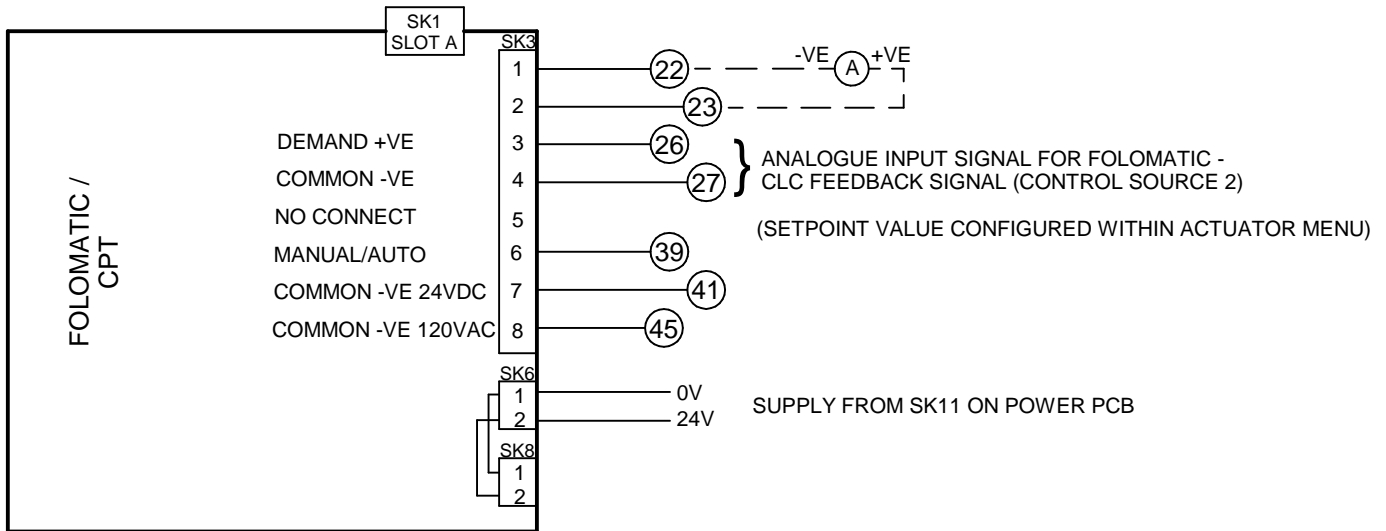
SK1
SLOT A

SK3

FOLOMATIC /
CPT

1
22
-VE
A
+VE

2
23

DEMAND +VE
3
26

COMMON -VE
4
27

ANALOGUE INPUT SIGNAL FOR FOLOMATIC -
CLC FEEDBACK SIGNAL (CONTROL SOURCE 2)

NO CONNECT
5

(SETPOINT VALUE CONFIGURED WITHIN ACTUATOR MENU)

MANUAL/AUTO
6
39

COMMON -VE 24VDC
7
41

COMMON -VE 120VAC
8
45

SK6
1
0V
2
24V

SUPPLY FROM SK11 ON POWER PCB

SK8
1
2